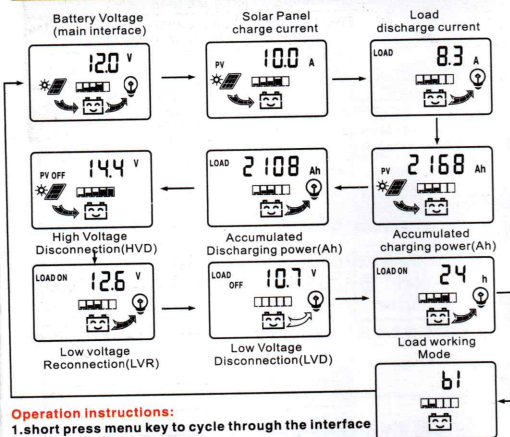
Battery Voltage (main interface)

12.0 V

Solar Panel charge current

PV 10.0 A

Load discharge current

LOAD 8.3 A

PV OFF 14.4 V

High Voltage Disconnection(HVD)

LOAD 2108 Ah

Accumulated Discharging power(Ah)

PV 2168 Ah

Accumulated charging power(Ah)

LOAD ON 12.6 V

Low voltage Reconnection(LVR)

LOAD OFF 10.7 V

Low Voltage Disconnection(LVD)

LOAD ON 24 h

Load working Mode

b1

Operation instructions:

1.short press menu key to cycle through the interface